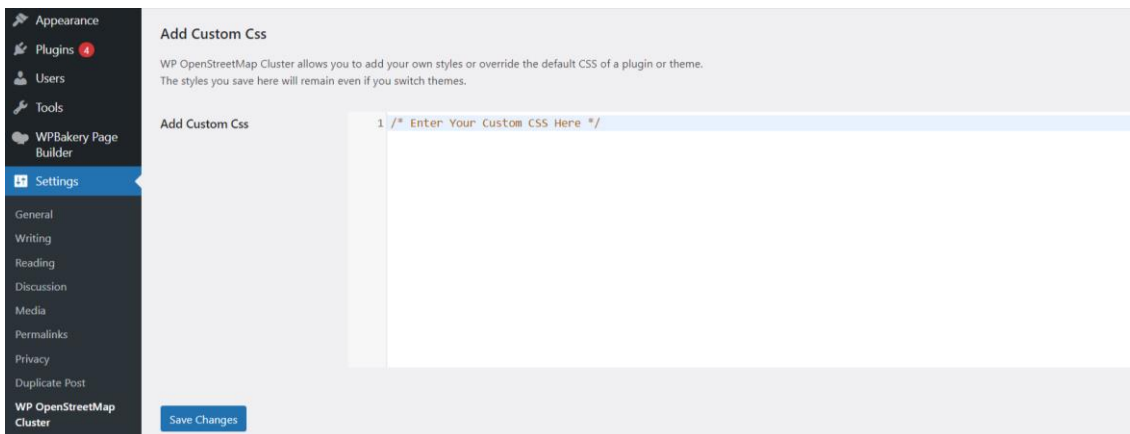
Appearance
Plugins 4
Users
Tools
WPBakery Page Builder
Settings
General
Writing
Reading
Discussion
Media
Permalinks
Privacy
Duplicate Post
WP OpenStreetMap Cluster

Add Custom Css

WP OpenStreetMap Cluster allows you to add your own styles or override the default CSS of a plugin or theme.
The styles you save here will remain even if you switch themes.

Add Custom Css

1 /* Enter Your Custom CSS Here */

Save Changes